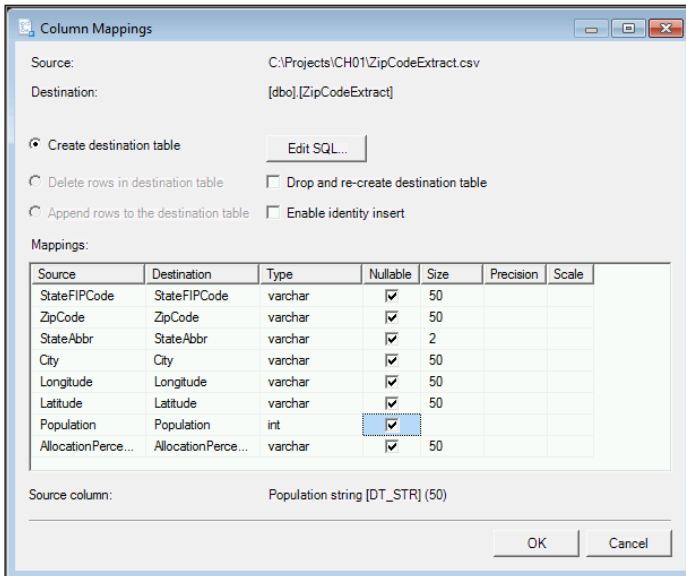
Column Mappings

Source: C:\Projects\CH01\ZipCodeExtract.csv

Destination: [dbo].[ZipCodeExtract]

Create destination table

Edit SQL...

Delete rows in destination table

Drop and re-create destination table

Append rows to the destination table

Enable identity insert

Mappings:

| Source | Destination | Type | Nullable | Size | Precision | Scale |
|---|---|---|---|---|---|---|
| StateFIPCode | StateFIPCode | varchar | ☑ | 50 | | |
| ZipCode | ZipCode | varchar | ☑ | 50 | | |
| StateAbbr | StateAbbr | varchar | ☑ | 2 | | |
| City | City | varchar | ☑ | 50 | | |
| Longitude | Longitude | varchar | ☑ | 50 | | |
| Latitude | Latitude | varchar | ☑ | 50 | | |
| Population | Population | int | ☑ | | | |
| AllocationPerce... | AllocationPerce... | varchar | ☑ | 50 | | |

Source column: Population string [DT_STR] (50)

OK

Cancel